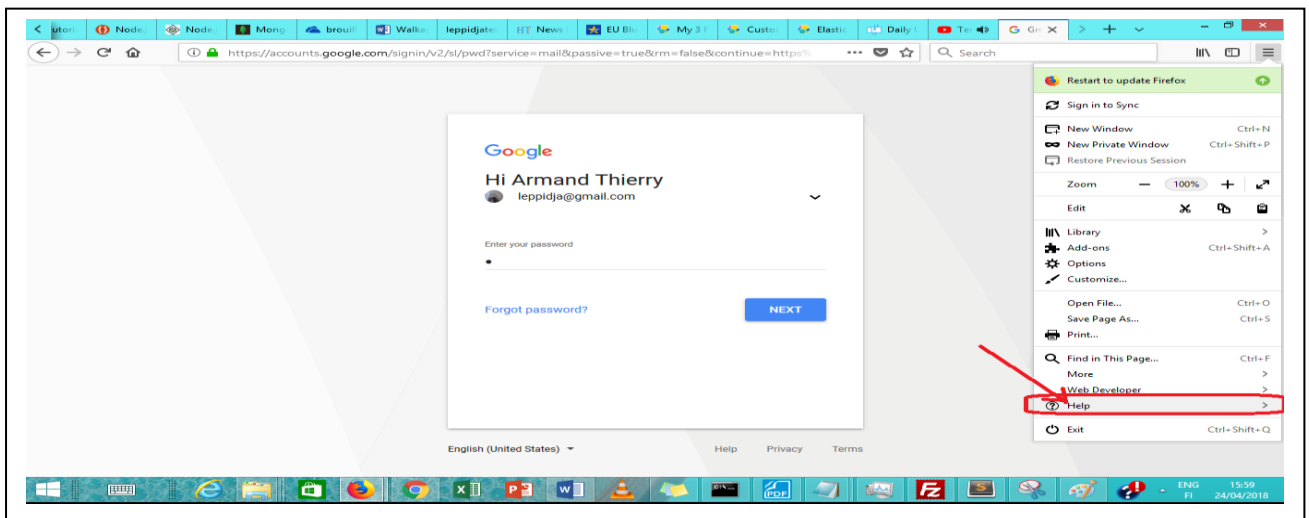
utori Node Node Mong brouil Walke leppidjate HT News EU Blu My 3 Custo Elastic Daily Te Gn

https://accounts.google.com/signin/v2/sl/pwd?service=mail&passive=true&rm=false&continue=https

Search

Google
Hi Armand Thierry
leppidja@gmail.com

Enter your password
•

Forgot password?
NEXT

English (United States)
Help Privacy Terms

Restart to update Firefox
Sign in to Sync
New Window Ctrl+N
New Private Window Ctrl+Shift+P
Restore Previous Session
Zoom 100%
Edit
Library
Add-ons Ctrl+Shift+A
Options
Customize...
Open File... Ctrl+O
Save Page As... Ctrl+S
Print...
Find in This Page... Ctrl+F
More
Web Developer
Help
Exit Ctrl+Shift+Q

ENG FI 15:59 24/04/2018